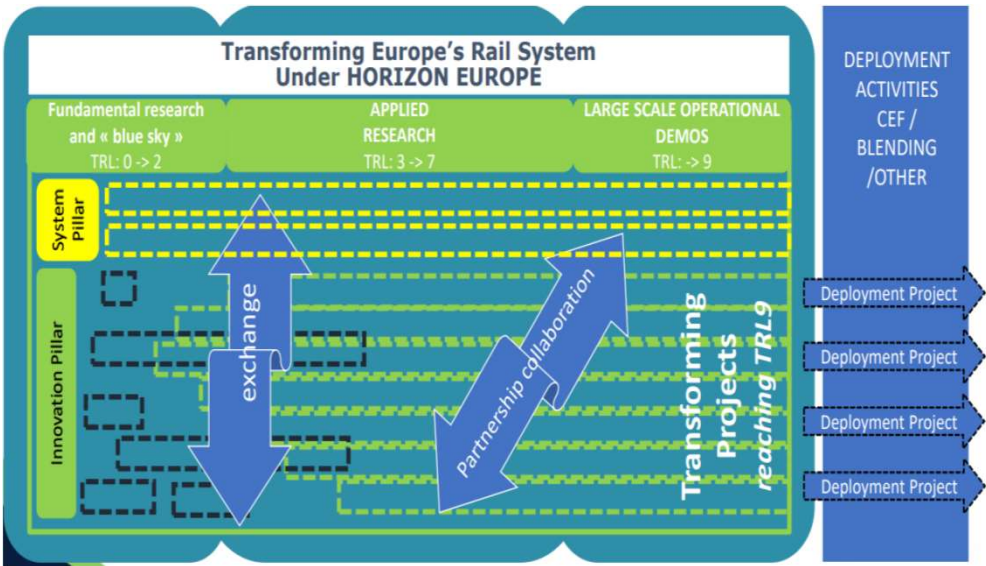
Transforming Europe's Rail System
Under HORIZON EUROPE

Fundamental research and « blue sky »
TRL: 0 -> 2

APPLIED RESEARCH
TRL: 3 -> 7

LARGE SCALE OPERATIONAL DEMOS
TRL: -> 9

DEPLOYMENT ACTIVITIES CEF / BLENDING /OTHER

System Pillar

Innovation Pillar

exchange

Partnership collaboration

Transforming Projects reaching TRL9

Deployment Project

Deployment Project

Deployment Project

Deployment Project